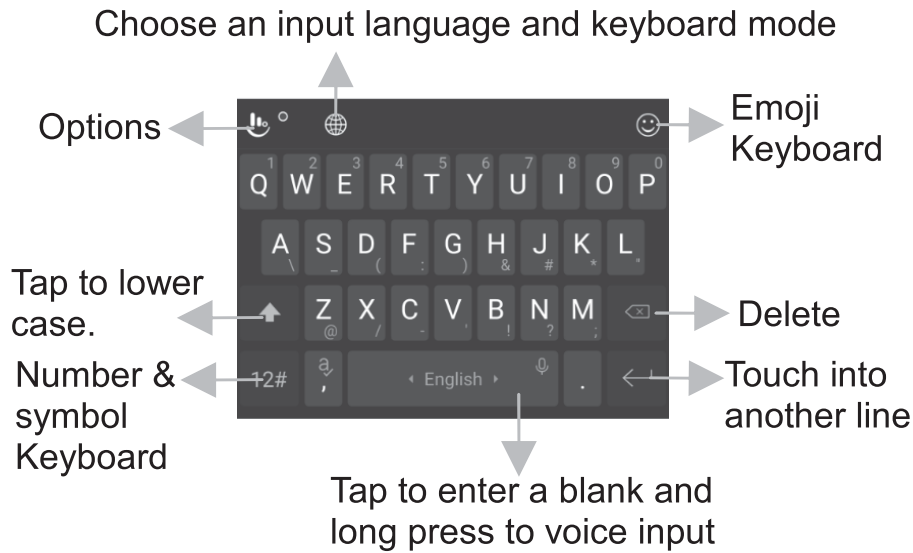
Choose an input language and keyboard mode

Options

Emoji Keyboard

1 2 3 4 5 6 7 8 9 0
Q W E R T Y U I O P

A S D F G H J K L
\ _ ( : ) & # * "

Z X C V B N M
@ / - ' ! ? ;

Tap to lower case.

Delete

Number & symbol Keyboard

12#

English

Touch into another line

Tap to enter a blank and long press to voice input